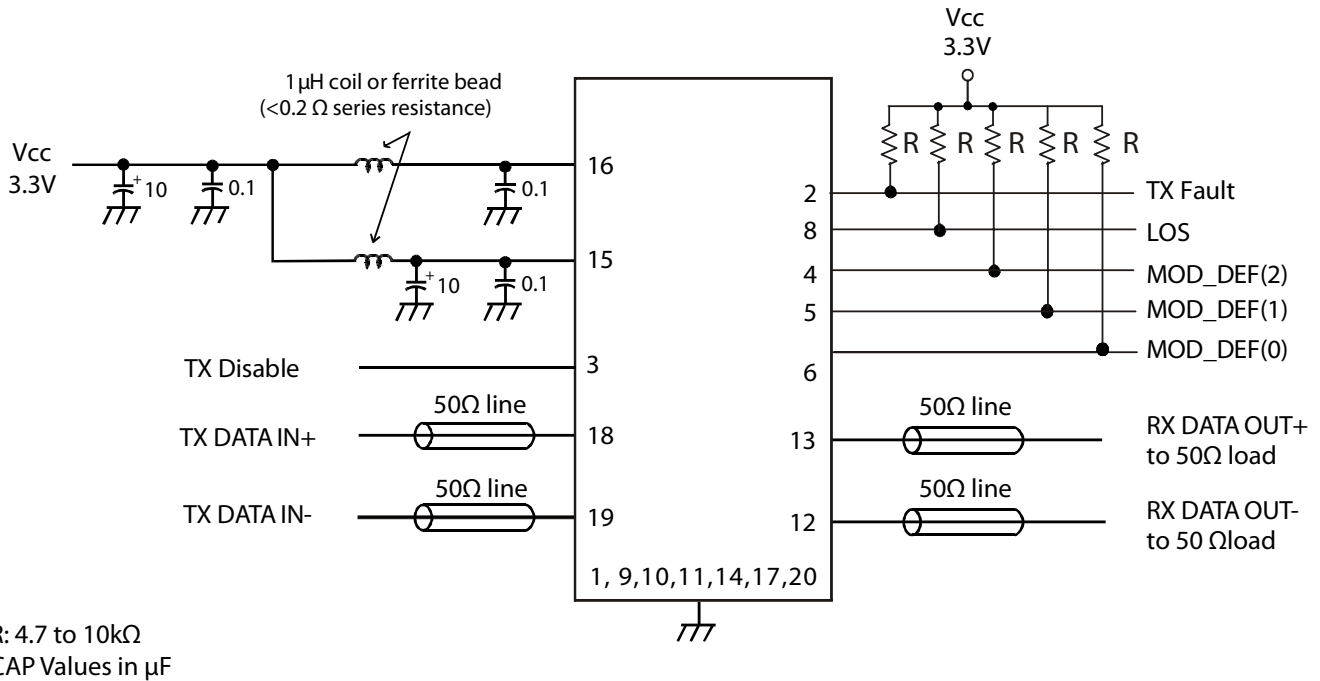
Vcc
3.3V

1 µH coil or ferrite bead
(<0.2 Ω series resistance)

Vcc
3.3V

+ 10
0.1
0.1
+ 10
0.1

16
15
3
18
19

R R R R R

2
8
4
5
6
13
12

TX Fault
LOS
MOD_DEF(2)
MOD_DEF(1)
MOD_DEF(0)

TX Disable

50Ω line
TX DATA IN+

50Ω line
TX DATA IN-

50Ω line
RX DATA OUT+
to 50Ω load

50Ω line
RX DATA OUT-
to 50 Ωload

1, 9,10,11,14,17,20

R: 4.7 to 10kΩ
CAP Values in µF